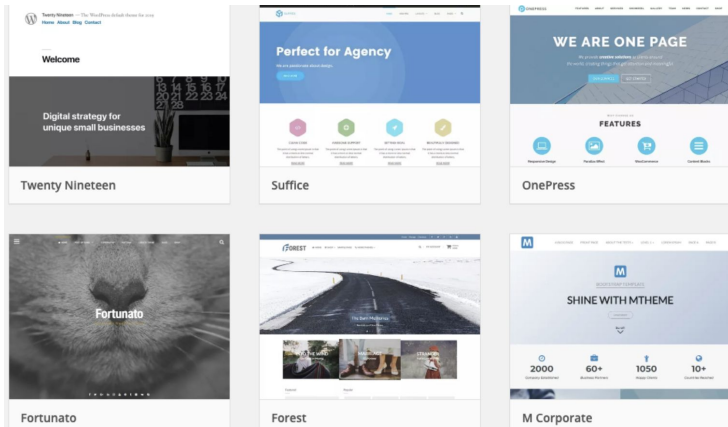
Twenty Nineteen — The WordPress default theme for 2019
Home About Blog Contact

Welcome

Digital strategy for unique small businesses

Twenty Nineteen

Perfect for Agency

Suffice

WE ARE ONE PAGE

FEATURES

Responsive Design

Parallax Effect

WooCommerce

Content Blocks

OnePress

Fortunato

Fortunato

FOREST

Forest

M

SHINE WITH MTHEME

2000

60+

1050

10+

M Corporate